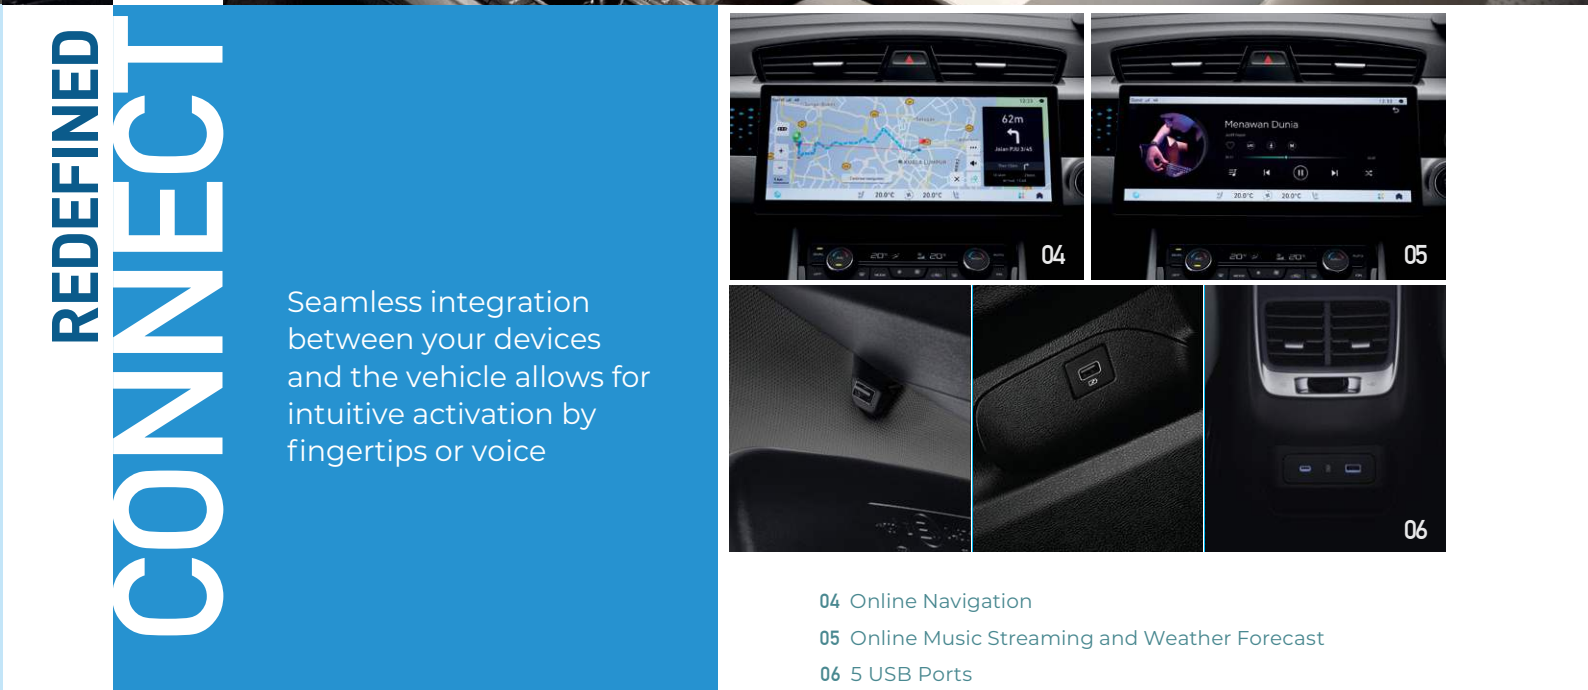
REDEFINED
CONNECT

Seamless integration between your devices and the vehicle allows for intuitive activation by fingertips or voice

62m

Jalan Putri 3/4S

Menawan Dunia

20.0°C

20.0°C

04

20.0°C

20.0°C

05

06

04 Online Navigation
05 Online Music Streaming and Weather Forecast
06 5 USB Ports